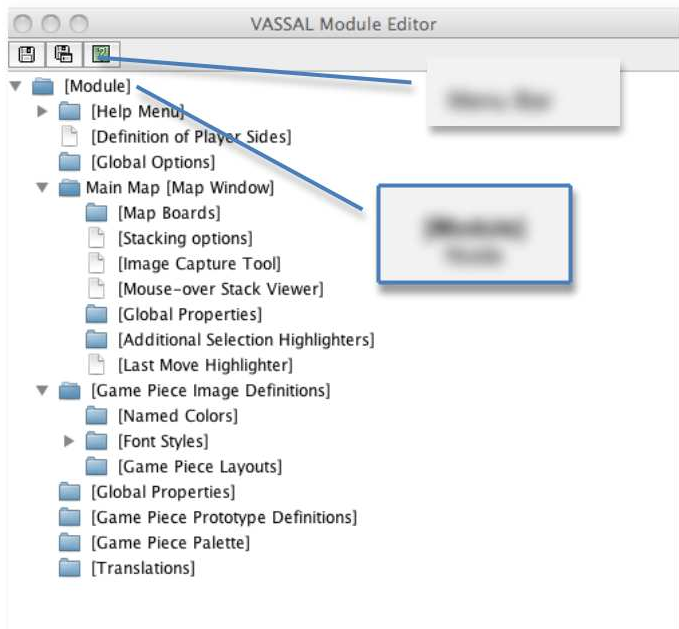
VASSAL Module Editor

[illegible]

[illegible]

[Module]
[Help Menu]
[Definition of Player Sides]
[Global Options]
Main Map [Map Window]
[Map Boards]
[Stacking options]
[Image Capture Tool]
[Mouse-over Stack Viewer]
[Global Properties]
[Additional Selection Highlighters]
[Last Move Highlighter]
[Game Piece Image Definitions]
[Named Colors]
[Font Styles]
[Game Piece Layouts]
[Global Properties]
[Game Piece Prototype Definitions]
[Game Piece Palette]
[Translations]